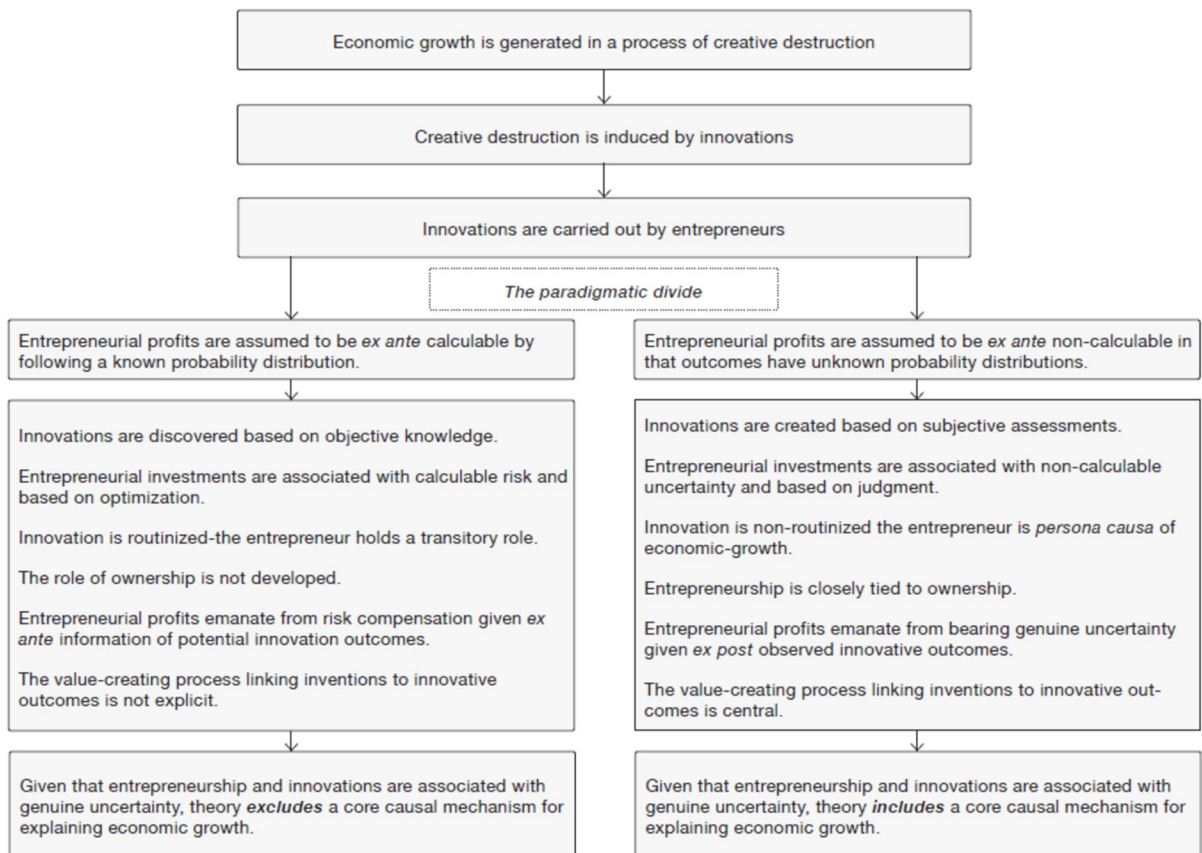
Economic growth is generated in a process of creative destruction

Creative destruction is induced by innovations

Innovations are carried out by entrepreneurs

*The paradigmatic divide*

Entrepreneurial profits are assumed to be *ex ante* calculable by following a known probability distribution.

Innovations are discovered based on objective knowledge.

Entrepreneurial investments are associated with calculable risk and based on optimization.

Innovation is routinized-the entrepreneur holds a transitory role.

The role of ownership is not developed.

Entrepreneurial profits emanate from risk compensation given *ex ante* information of potential innovation outcomes.

The value-creating process linking inventions to innovative outcomes is not explicit.

Given that entrepreneurship and innovations are associated with genuine uncertainty, theory ***excludes*** a core causal mechanism for explaining economic growth.

Entrepreneurial profits are assumed to be *ex ante* non-calculable in that outcomes have unknown probability distributions.

Innovations are created based on subjective assessments.

Entrepreneurial investments are associated with non-calculable uncertainty and based on judgment.

Innovation is non-routinized the entrepreneur is *persona causa* of economic-growth.

Entrepreneurship is closely tied to ownership.

Entrepreneurial profits emanate from bearing genuine uncertainty given *ex post* observed innovative outcomes.

The value-creating process linking inventions to innovative outcomes is central.

Given that entrepreneurship and innovations are associated with genuine uncertainty, theory ***includes*** a core causal mechanism for explaining economic growth.